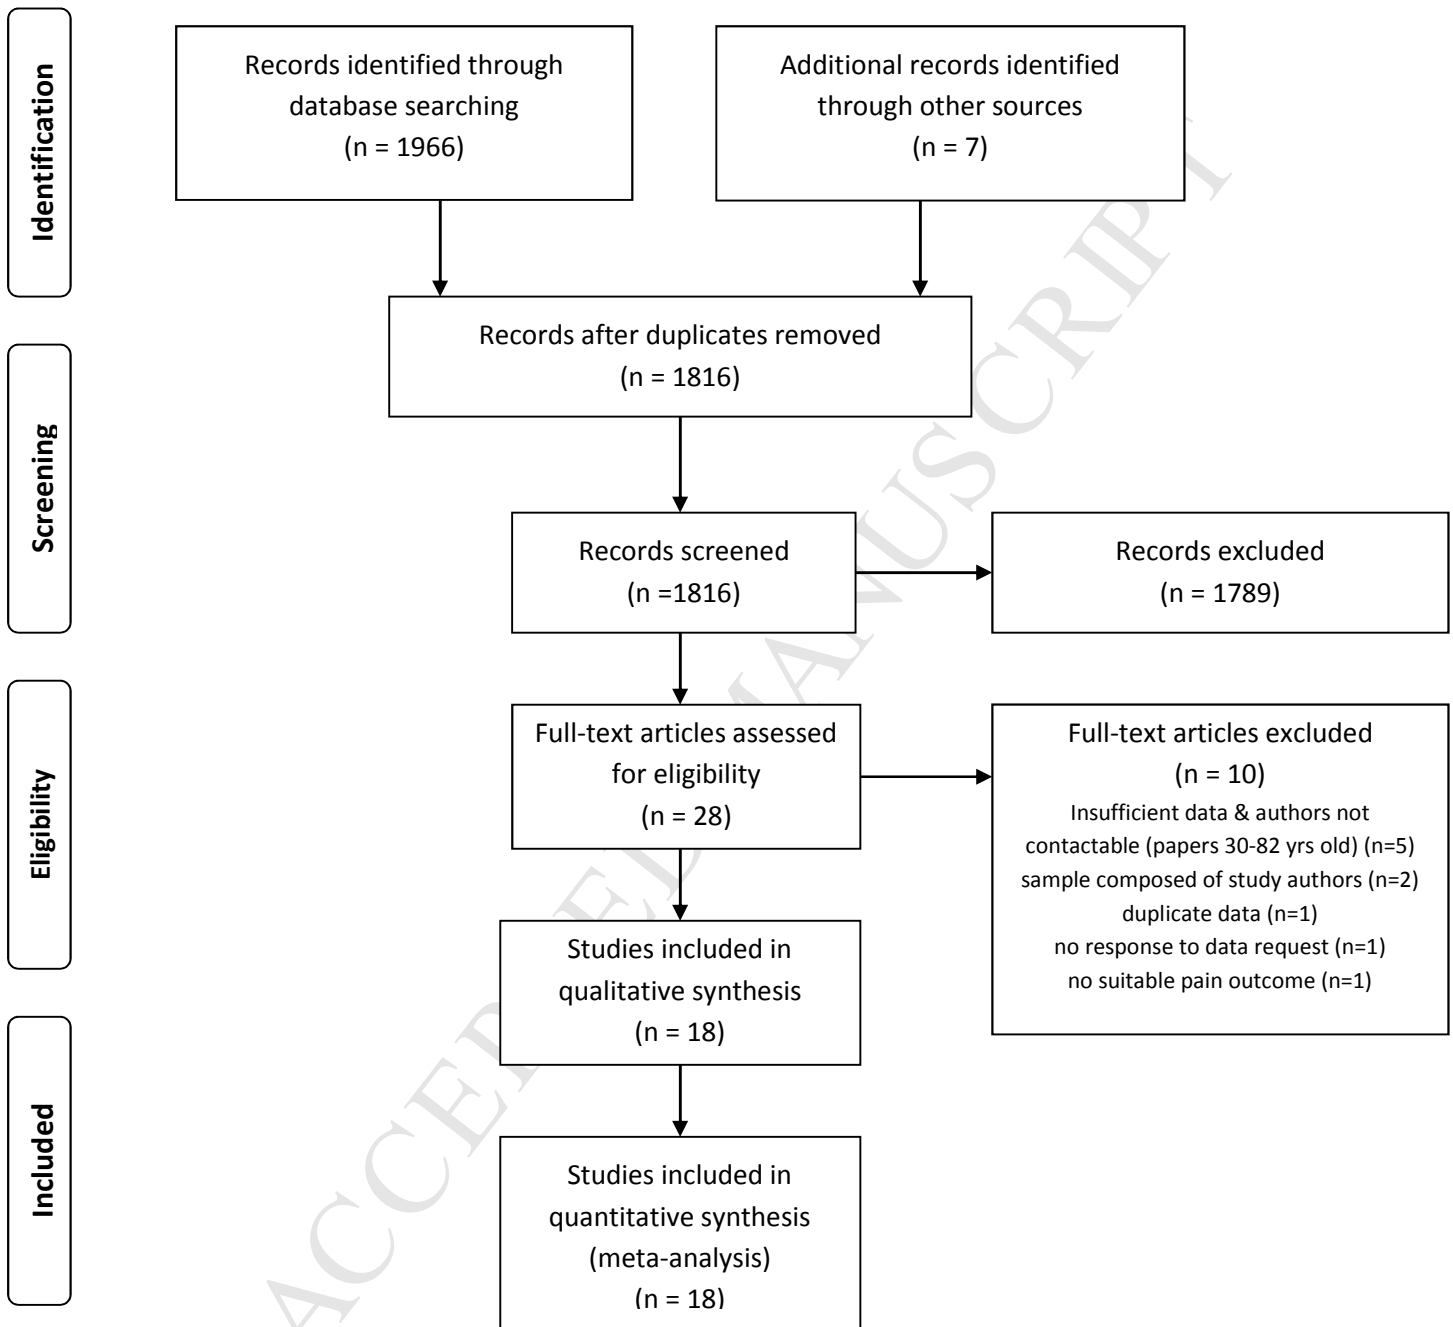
Identification

Records identified through database searching
(n = 1966)

Additional records identified through other sources
(n = 7)

Records after duplicates removed
(n = 1816)

Screening

Records screened
(n =1816)

Records excluded
(n = 1789)

Eligibility

Full-text articles assessed for eligibility
(n = 28)

Full-text articles excluded
(n = 10)
Insufficient data & authors not contactable (papers 30-82 yrs old) (n=5)
sample composed of study authors (n=2)
duplicate data (n=1)
no response to data request (n=1)
no suitable pain outcome (n=1)

Studies included in qualitative synthesis
(n = 18)

Included

Studies included in quantitative synthesis (meta-analysis)
(n = 18)

ACCEPTED MANUSCRIPT